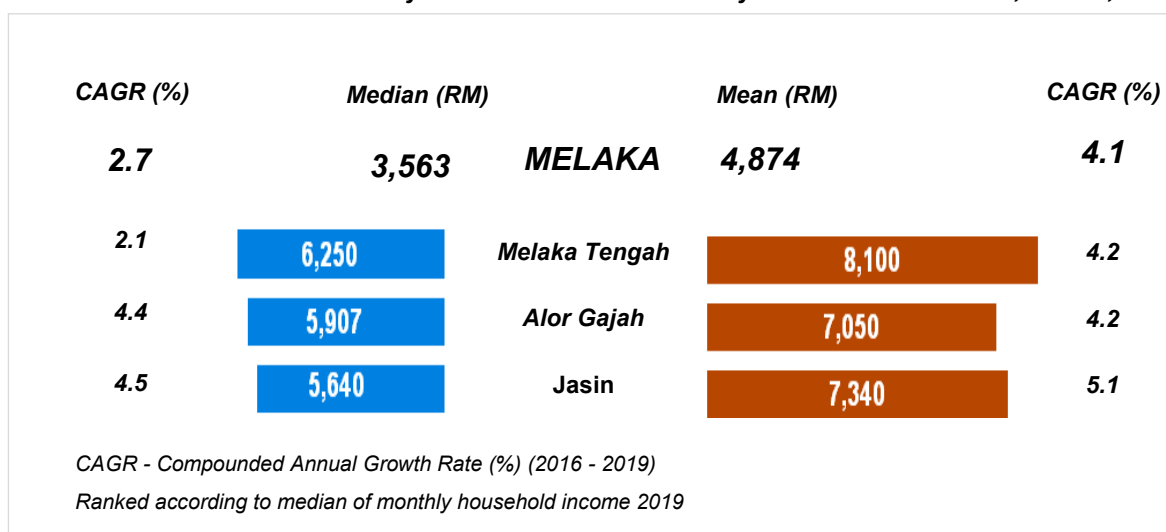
CAGR (%)

Median (RM)

Mean (RM)

CAGR (%)

2.7

3,563

MELAKA

4,874

4.1

2.1

6,250

Melaka Tengah

8,100

4.2

4.4

5,907

Alor Gajah

7,050

4.2

4.5

5,640

Jasin

7,340

5.1

CAGR - Compounded Annual Growth Rate (%) (2016 - 2019)

Ranked according to median of monthly household income 2019